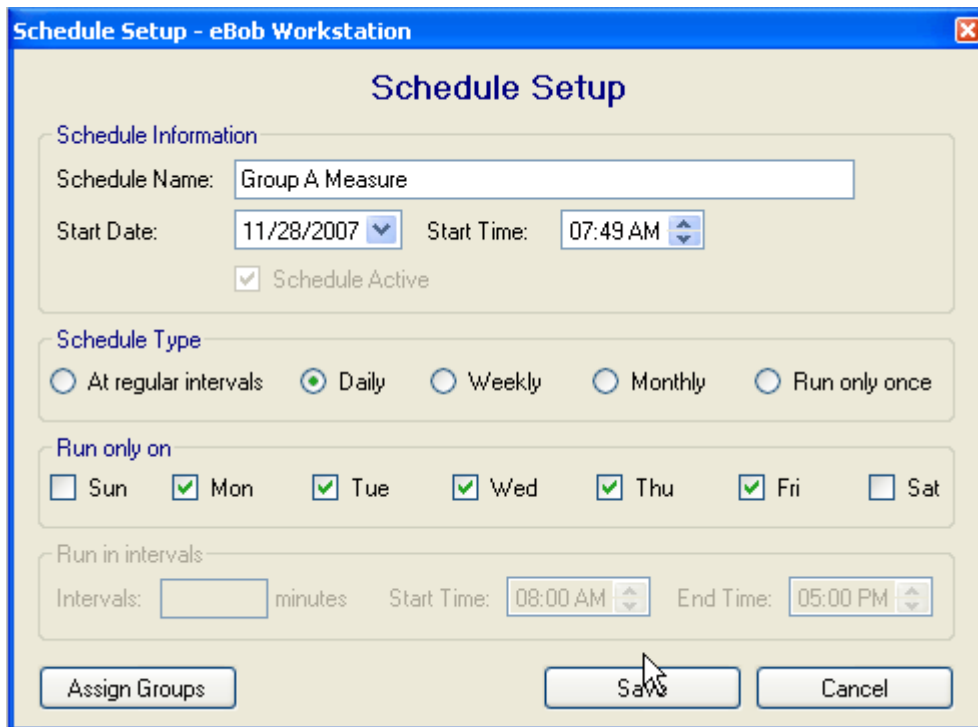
Schedule Setup - eBob Workstation

Schedule Setup

Schedule Information

Schedule Name: Group A Measure

Start Date: 11/28/2007 Start Time: 07:49 AM

Schedule Active

Schedule Type

At regular intervals Daily Weekly Monthly Run only once

Run only on

Sun Mon Tue Wed Thu Fri Sat

Run in intervals

Intervals: minutes Start Time: 08:00 AM End Time: 05:00 PM

Assign Groups Save Cancel